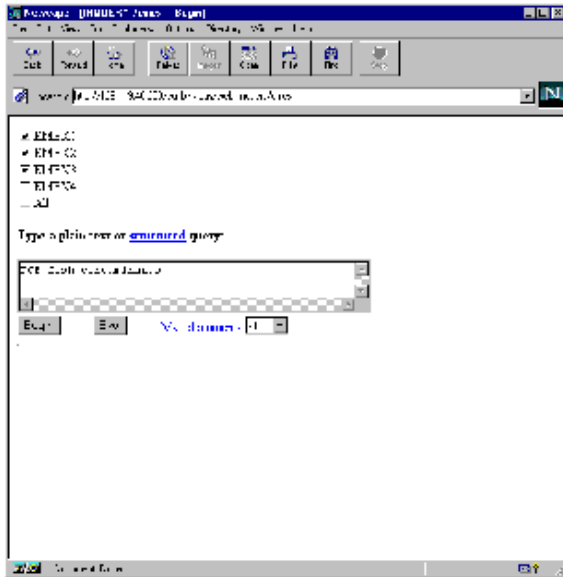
Netscape - [HIBBERT Zones - Begin]

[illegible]

Back Forward Home Reload Images Open Print Find Stop

Netsite: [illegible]

EMBL01
EMBL02
EMBL03
EMBL04
All

Type a plain text or structured query:

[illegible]

Begin Exit Max documents: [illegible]

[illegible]